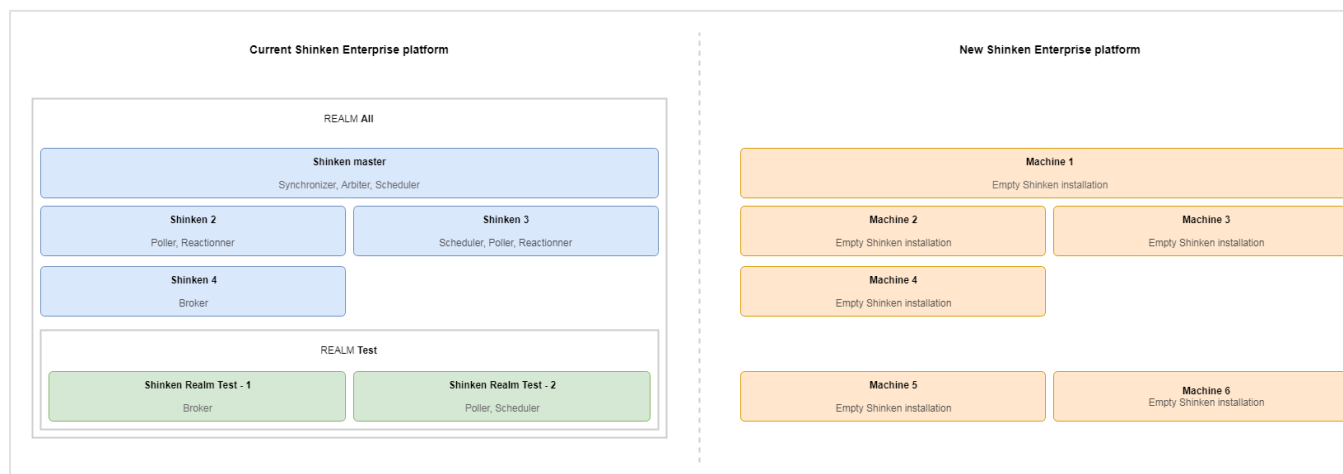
Current Shinken Enterprise platform

REALM All

Shinken master
Synchronizer, Arbiter, Scheduler

Shinken 2
Poller, Reactionner

Shinken 3
Scheduler, Poller, Reactionner

Shinken 4
Broker

REALM Test

Shinken Realm Test - 1
Broker

Shinken Realm Test - 2
Poller, Scheduler

New Shinken Enterprise platform

Machine 1
Empty Shinken installation

Machine 2
Empty Shinken installation

Machine 3
Empty Shinken installation

Machine 4
Empty Shinken installation

Machine 5
Empty Shinken installation

Machine 6
Empty Shinken installation